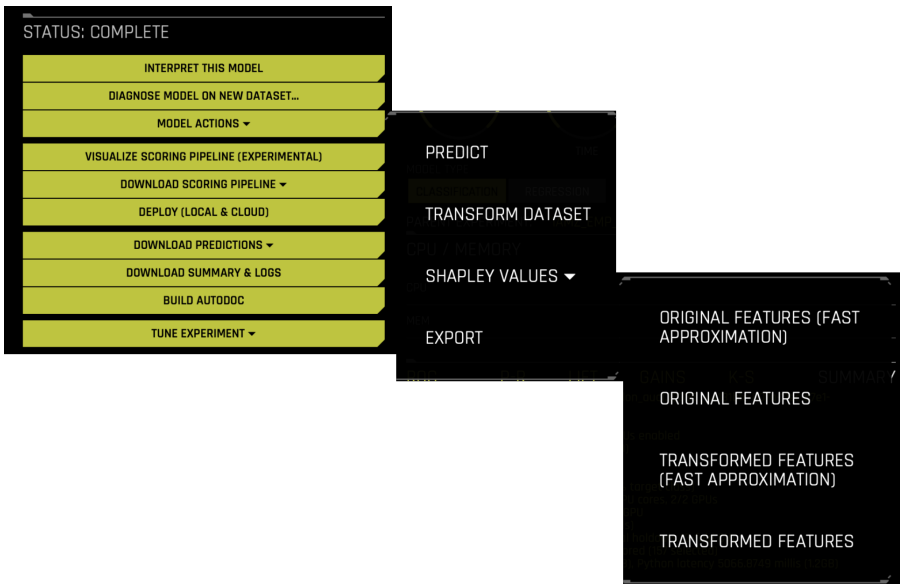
STATUS: COMPLETE

INTERPRET THIS MODEL

DIAGNOSE MODEL ON NEW DATASET...

MODEL ACTIONS

VISUALIZE SCORING PIPELINE (EXPERIMENTAL)

DOWNLOAD SCORING PIPELINE

DEPLOY (LOCAL & CLOUD)

DOWNLOAD PREDICTIONS

DOWNLOAD SUMMARY & LOGS

BUILD AUTODOC

TUNE EXPERIMENT

PREDICT

TRANSFORM DATASET

SHAPLEY VALUES

EXPORT

ORIGINAL FEATURES (FAST APPROXIMATION)

ORIGINAL FEATURES

TRANSFORMED FEATURES (FAST APPROXIMATION)

TRANSFORMED FEATURES